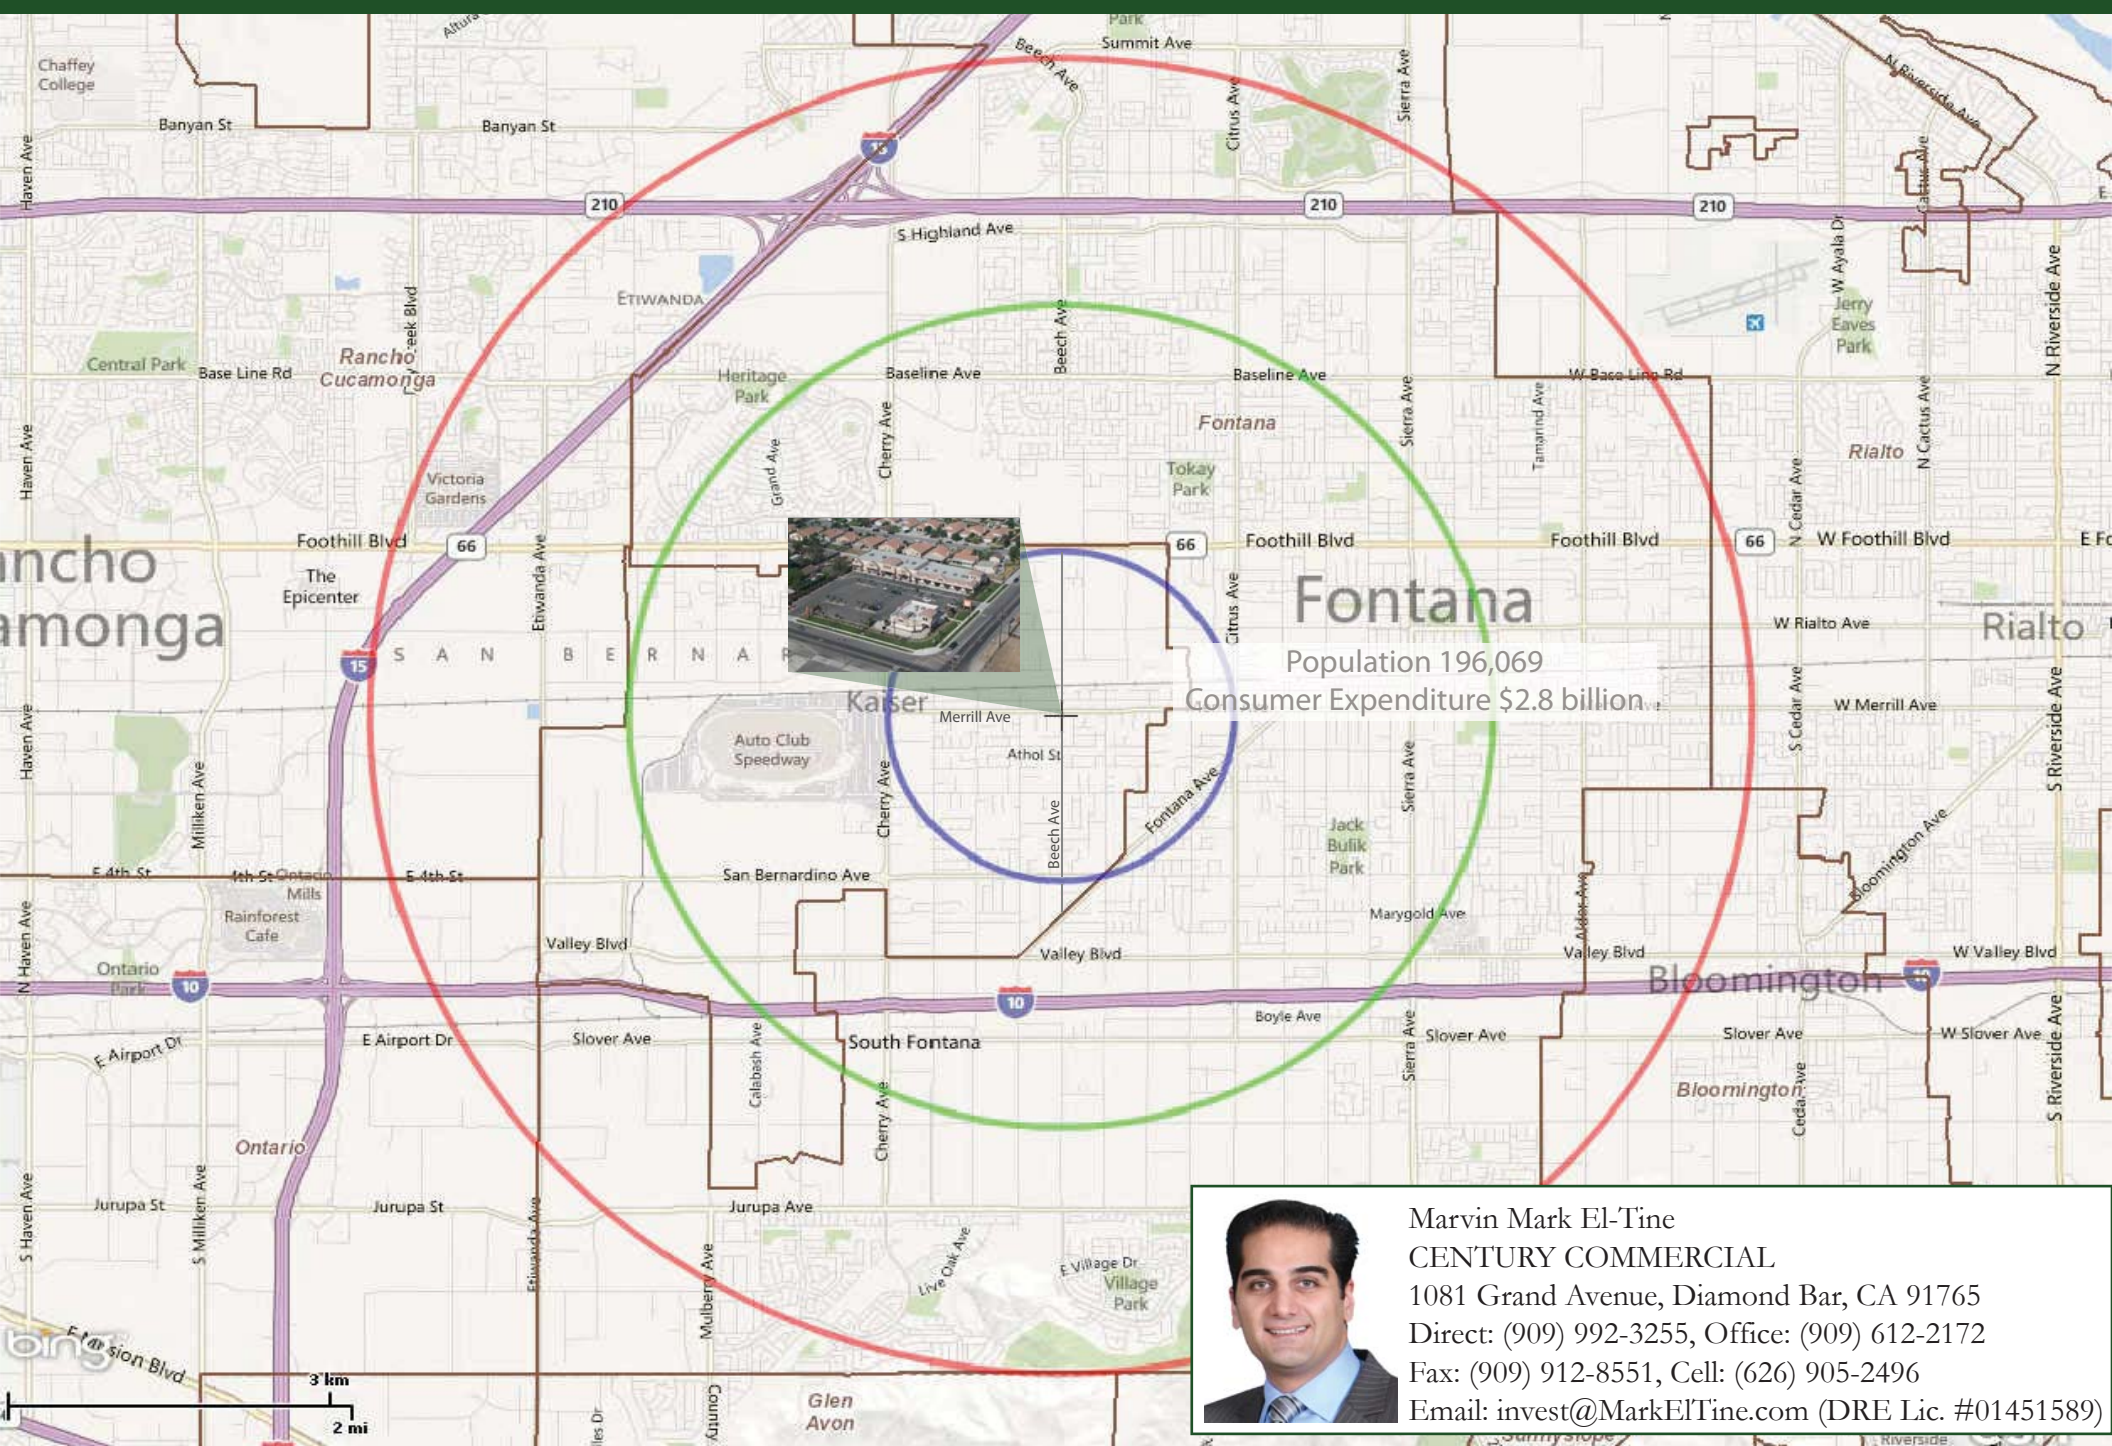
Fontana

Population 196,069

Consumer Expenditure $2.8 billion

Chaffey College
Banyan St
Banyan St
Summit Ave
Beech Ave
Citrus Ave
Sierra Ave
N Riverside Ave
15
210
210
210
S Highland Ave
Etiwanda
Haven Ave
Central Park
Base Line Rd
Rancho Cucamonga
Heritage Park
Baseline Ave
Beech Ave
Baseline Ave
W Base Line Rd
W Ayala Dr
Jerry Eaves Park
N Riverside Ave
Fontana
Tokay Park
Rialto
N Cactus Ave
Victoria Gardens
Grand Ave
Cherry Ave
Tamarind Ave
Foothill Blvd
66
66
Foothill Blvd
Foothill Blvd
66
W Foothill Blvd
ancho
amonga
The Epicenter
Etiwanda Ave
Citrus Ave
W Rialto Ave
Rialto
15
S A N B E R N A R
Kaiser
Merrill Ave
W Merrill Ave
Auto Club Speedway
Athol St
Milliken Ave
Cherry Ave
Beech Ave
Fontana Ave
Sierra Ave
Bloomington Ave
Jack Bulik Park
E 4th St
4th St
Ontario Mills
E 4th St
San Bernardino Ave
Rainforest Cafe
Marygold Ave
Valley Blvd
Valley Blvd
Valley Blvd
W Valley Blvd
Ontario Park
10
10
Bloomington
10
E Airport Dr
E Airport Dr
Slover Ave
Boyle Ave
Slover Ave
Slover Ave
W Slover Ave
South Fontana
Calabash Ave
Cherry Ave
Bloomington
Cedar Ave
Ontario
Jurupa St
Jurupa St
Jurupa Ave
Live Oak Ave
E Village Dr
Village Park
Mulberry Ave
bing
Mission Blvd
3 km
2 mi
Glen Avon
Marvin Mark El-Tine
CENTURY COMMERCIAL
1081 Grand Avenue, Diamond Bar, CA 91765
Direct: (909) 992-3255, Office: (909) 612-2172
Fax: (909) 912-8551, Cell: (626) 905-2496
Email: invest@MarkElTine.com (DRE Lic. #01451589)